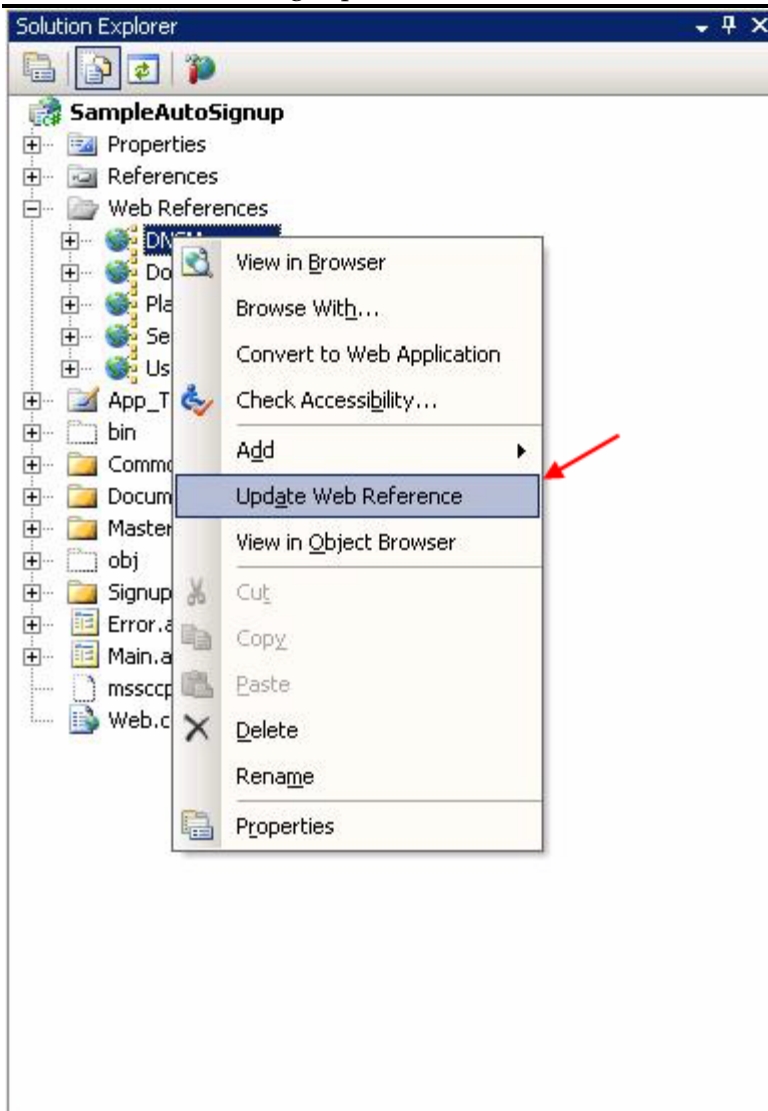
Solution Explorer

SampleAutoSignup
Properties
References
Web References
DN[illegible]
Do
Pla
Se
Us
App_T
bin
Comm
Docum
Master
obj
Signup
Error.a
Main.a
mssccp
Web.c

View in Browser
Browse With...
Convert to Web Application
Check Accessibility...
Add
Update Web Reference
View in Object Browser
Cut
Copy
Paste
Delete
Rename
Properties